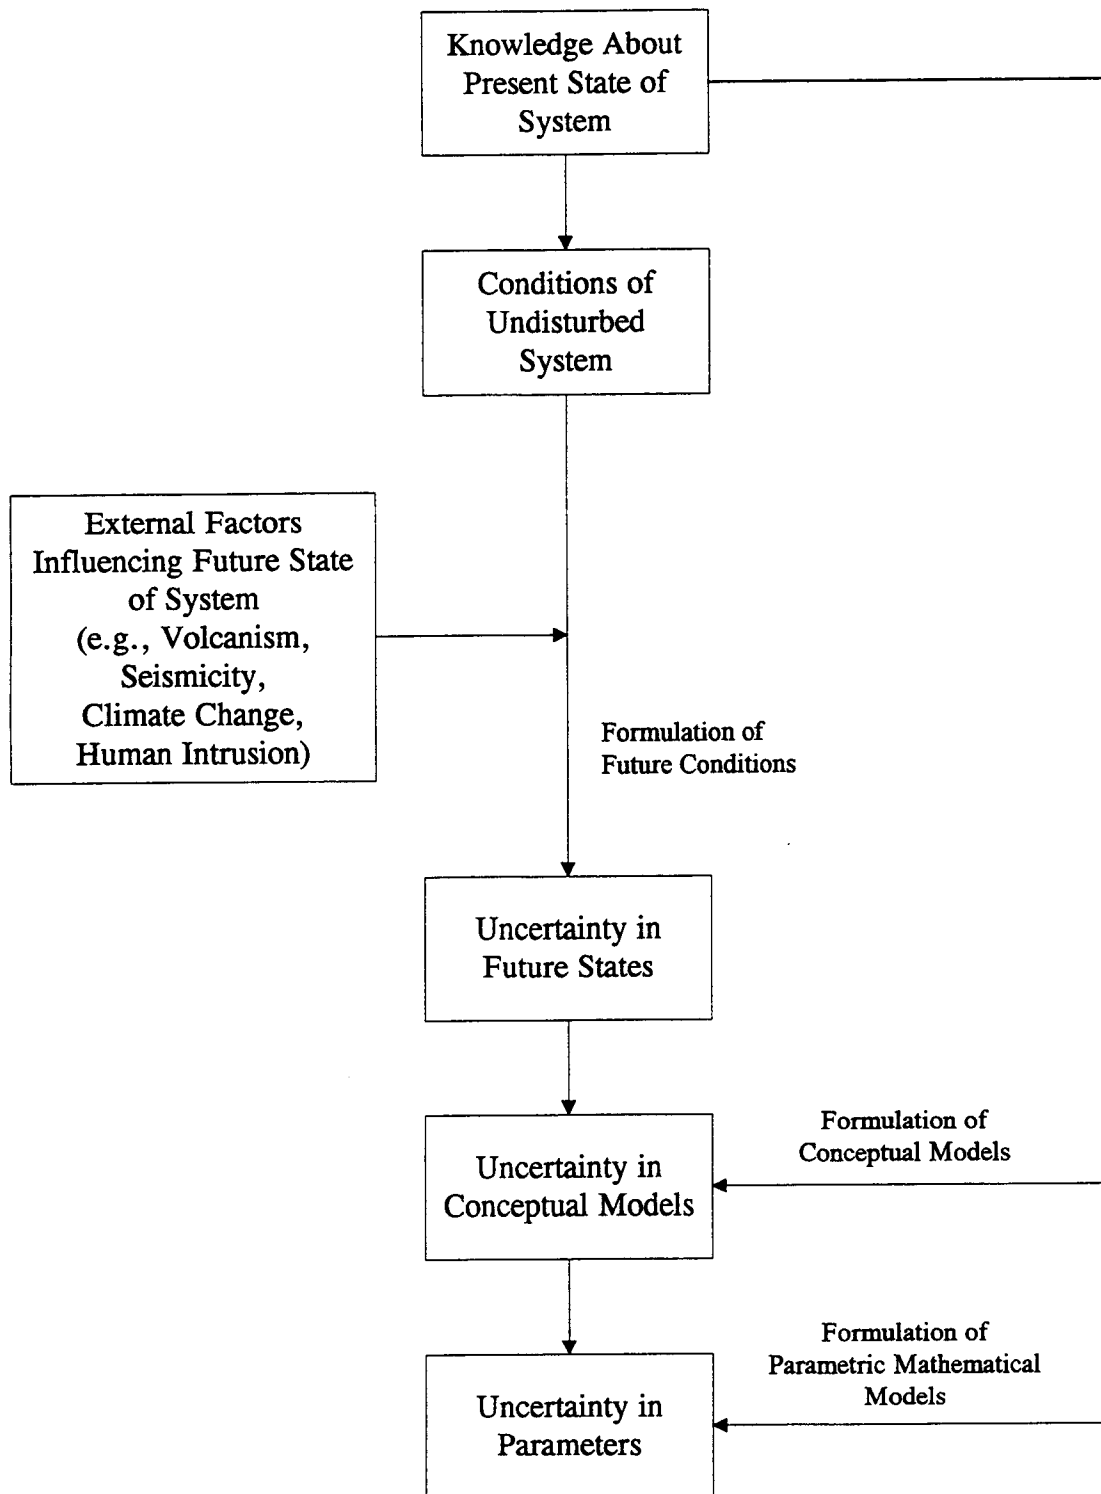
Knowledge About Present State of System

Conditions of Undisturbed System

External Factors Influencing Future State of System (e.g., Volcanism, Seismicity, Climate Change, Human Intrusion)

Formulation of Future Conditions

Uncertainty in Future States

Formulation of Conceptual Models

Uncertainty in Conceptual Models

Formulation of Parametric Mathematical Models

Uncertainty in Parameters